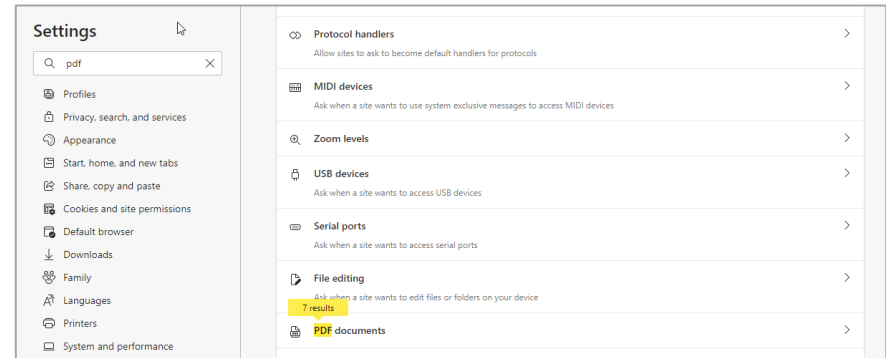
Settings

pdf

Profiles

Privacy, search, and services

Appearance

Start, home, and new tabs

Share, copy and paste

Cookies and site permissions

Default browser

Downloads

Family

Languages

Printers

System and performance

Protocol handlers
Allow sites to ask to become default handlers for protocols

MIDI devices
Ask when a site wants to use system exclusive messages to access MIDI devices

Zoom levels

USB devices
Ask when a site wants to access USB devices

Serial ports
Ask when a site wants to access serial ports

File editing
Ask when a site wants to edit files or folders on your device

7 results

PDF documents